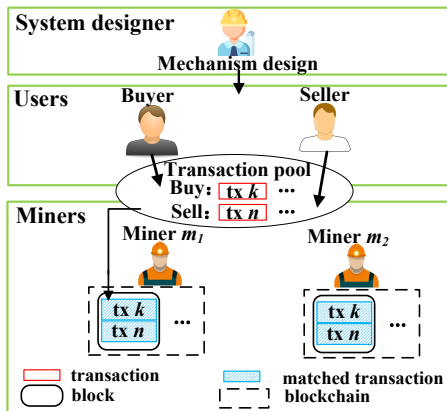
System designer

Mechanism design

Users

Buyer

Seller

Transaction pool

Buy: tx $k$ …

Sell: tx $n$ …

Miners

Miner $m_1$

Miner $m_2$

tx $k$

tx $n$

…

tx $k$

tx $n$

…

transaction

block

matched transaction

blockchain